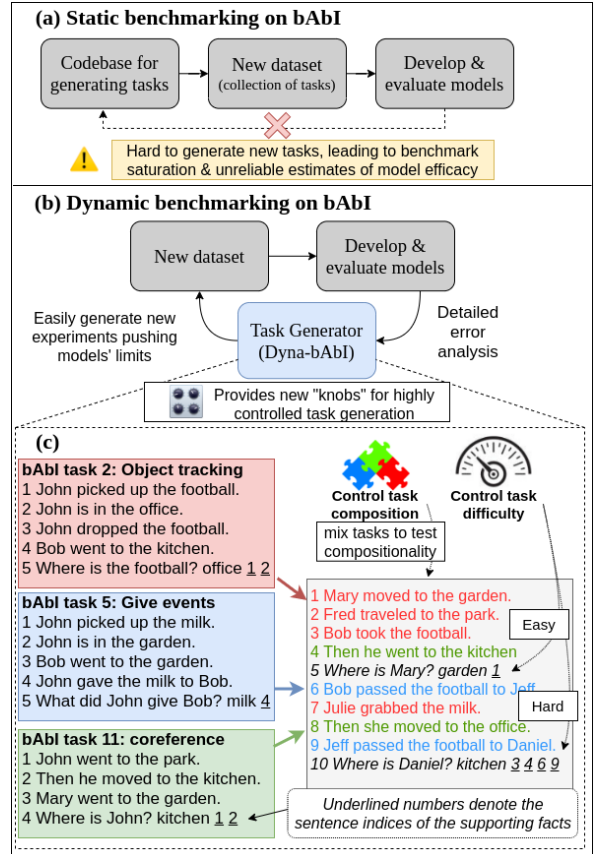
(a) Static benchmarking on bAbI

Codebase for generating tasks

New dataset (collection of tasks)

Develop & evaluate models

Hard to generate new tasks, leading to benchmark saturation & unreliable estimates of model efficacy

(b) Dynamic benchmarking on bAbI

New dataset

Develop & evaluate models

Easily generate new experiments pushing models' limits

Task Generator (Dyna-bAbI)

Detailed error analysis

Provides new "knobs" for highly controlled task generation

(c)

bAbI task 2: Object tracking
1 John picked up the football.
2 John is in the office.
3 John dropped the football.
4 Bob went to the kitchen.
5 Where is the football? office 1 2

bAbI task 5: Give events
1 John picked up the milk.
2 John is in the garden.
3 Bob went to the garden.
4 John gave the milk to Bob.
5 What did John give Bob? milk 4

bAbI task 11: coreference
1 John went to the park.
2 Then he moved to the kitchen.
3 Mary went to the garden.
4 Where is John? kitchen 1 2

Control task composition

Control task difficulty

mix tasks to test compositionality

1 Mary moved to the garden.
2 Fred traveled to the park.
3 Bob took the football.
4 Then he went to the kitchen
5 Where is Mary? garden 1
6 Bob passed the football to Jeff
7 Julie grabbed the milk.
8 Then she moved to the office.
9 Jeff passed the football to Daniel.
10 Where is Daniel? kitchen 3 4 6 9

Easy

Hard

Underlined numbers denote the sentence indices of the supporting facts